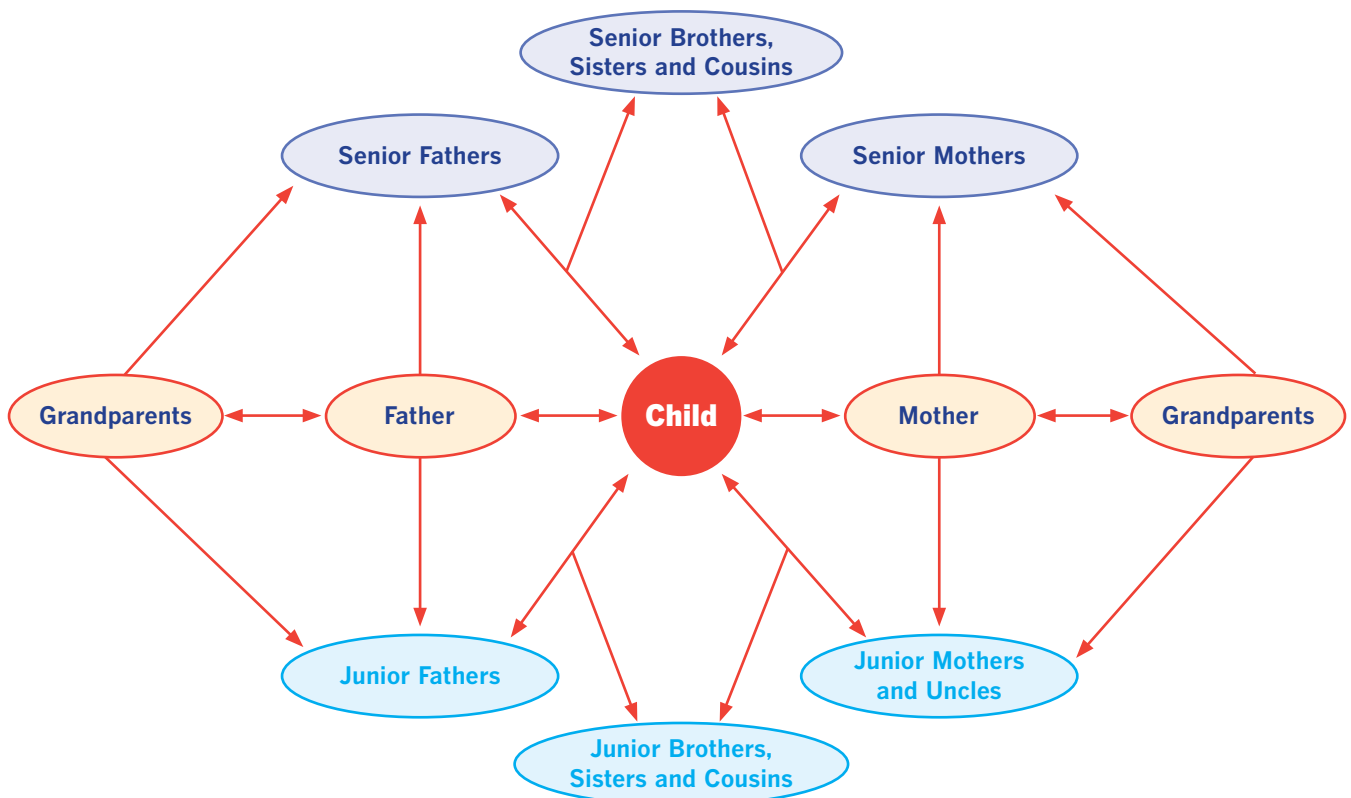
Senior Brothers, Sisters and Cousins

Senior Fathers

Senior Mothers

Grandparents

Father

Child

Mother

Grandparents

Junior Fathers

Junior Mothers and Uncles

Junior Brothers, Sisters and Cousins